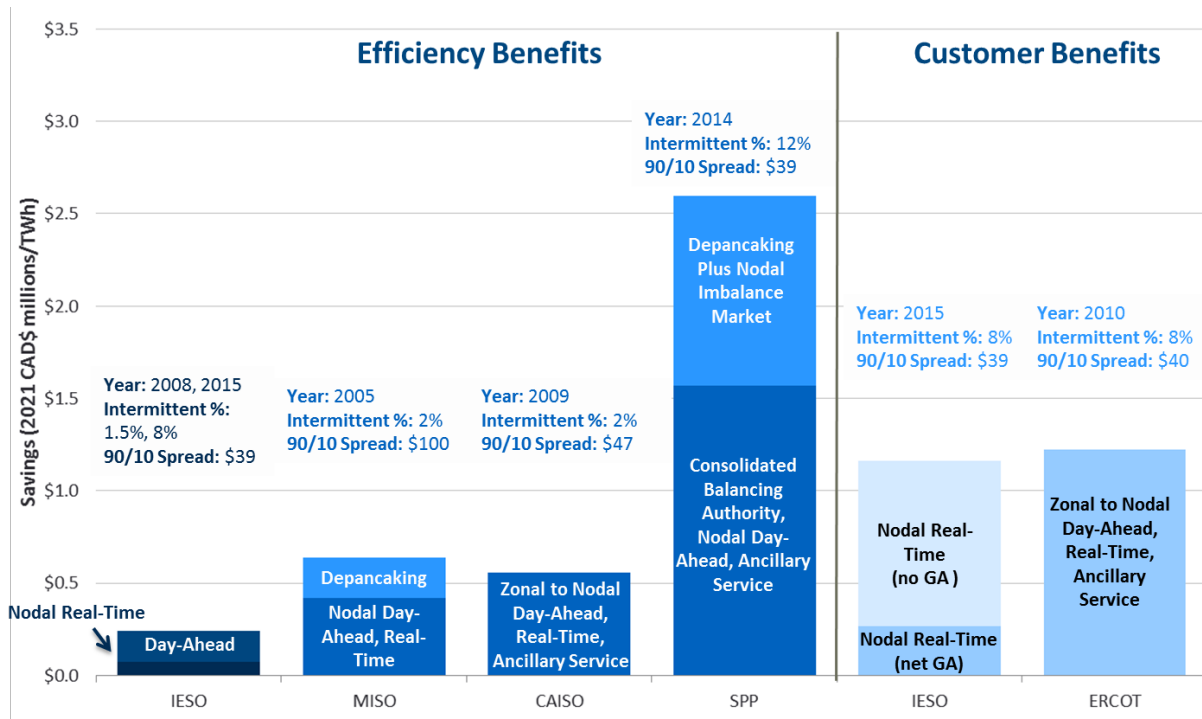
Efficiency Benefits

Customer Benefits

$3.5
$3.0
$2.5
$2.0
$1.5
$1.0
$0.5
$0.0

Savings (2021 CAD$ millions/TWh)

Year: 2008, 2015
Intermittent %: 1.5%, 8%
90/10 Spread: $39

Year: 2005
Intermittent %: 2%
90/10 Spread: $100

Year: 2009
Intermittent %: 2%
90/10 Spread: $47

Year: 2014
Intermittent %: 12%
90/10 Spread: $39

Year: 2015
Intermittent %: 8%
90/10 Spread: $39

Year: 2010
Intermittent %: 8%
90/10 Spread: $40

Nodal Real-Time

Day-Ahead

Depancaking

Nodal Day-Ahead, Real-Time

Zonal to Nodal Day-Ahead, Real-Time, Ancillary Service

Depancaking Plus Nodal Imbalance Market

Consolidated Balancing Authority, Nodal Day-Ahead, Ancillary Service

Nodal Real-Time (no GA )

Nodal Real-Time (net GA)

Zonal to Nodal Day-Ahead, Real-Time, Ancillary Service

IESO
MISO
CAISO
SPP
IESO
ERCOT